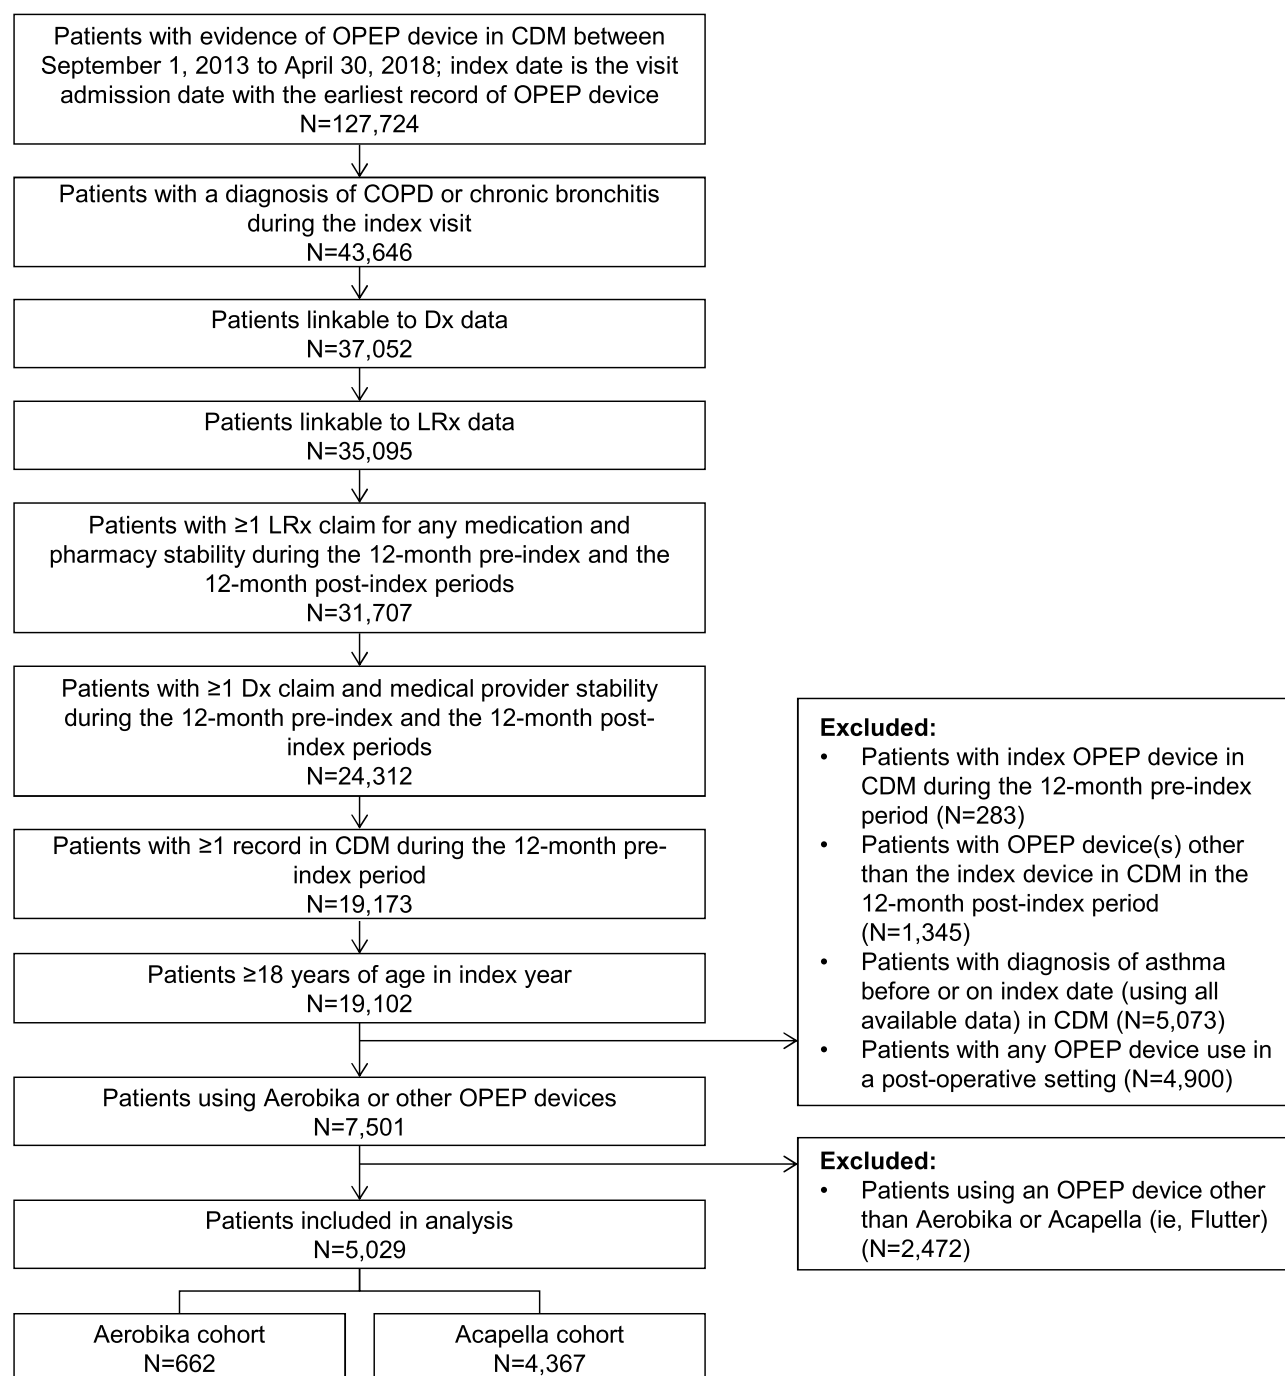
Patients with evidence of OPEP device in CDM between September 1, 2013 to April 30, 2018; index date is the visit admission date with the earliest record of OPEP device
N=127,724

Patients with a diagnosis of COPD or chronic bronchitis during the index visit
N=43,646

Patients linkable to Dx data
N=37,052

Patients linkable to LRx data
N=35,095

Patients with ≥1 LRx claim for any medication and pharmacy stability during the 12-month pre-index and the 12-month post-index periods
N=31,707

Patients with ≥1 Dx claim and medical provider stability during the 12-month pre-index and the 12-month post-index periods
N=24,312

Patients with ≥1 record in CDM during the 12-month pre-index period
N=19,173

Patients ≥18 years of age in index year
N=19,102

Excluded:
• Patients with index OPEP device in CDM during the 12-month pre-index period (N=283)
• Patients with OPEP device(s) other than the index device in CDM in the 12-month post-index period (N=1,345)
• Patients with diagnosis of asthma before or on index date (using all available data) in CDM (N=5,073)
• Patients with any OPEP device use in a post-operative setting (N=4,900)

Patients using Aerobika or other OPEP devices
N=7,501

Excluded:
• Patients using an OPEP device other than Aerobika or Acapella (ie, Flutter) (N=2,472)

Patients included in analysis
N=5,029

Aerobika cohort
N=662

Acapella cohort
N=4,367